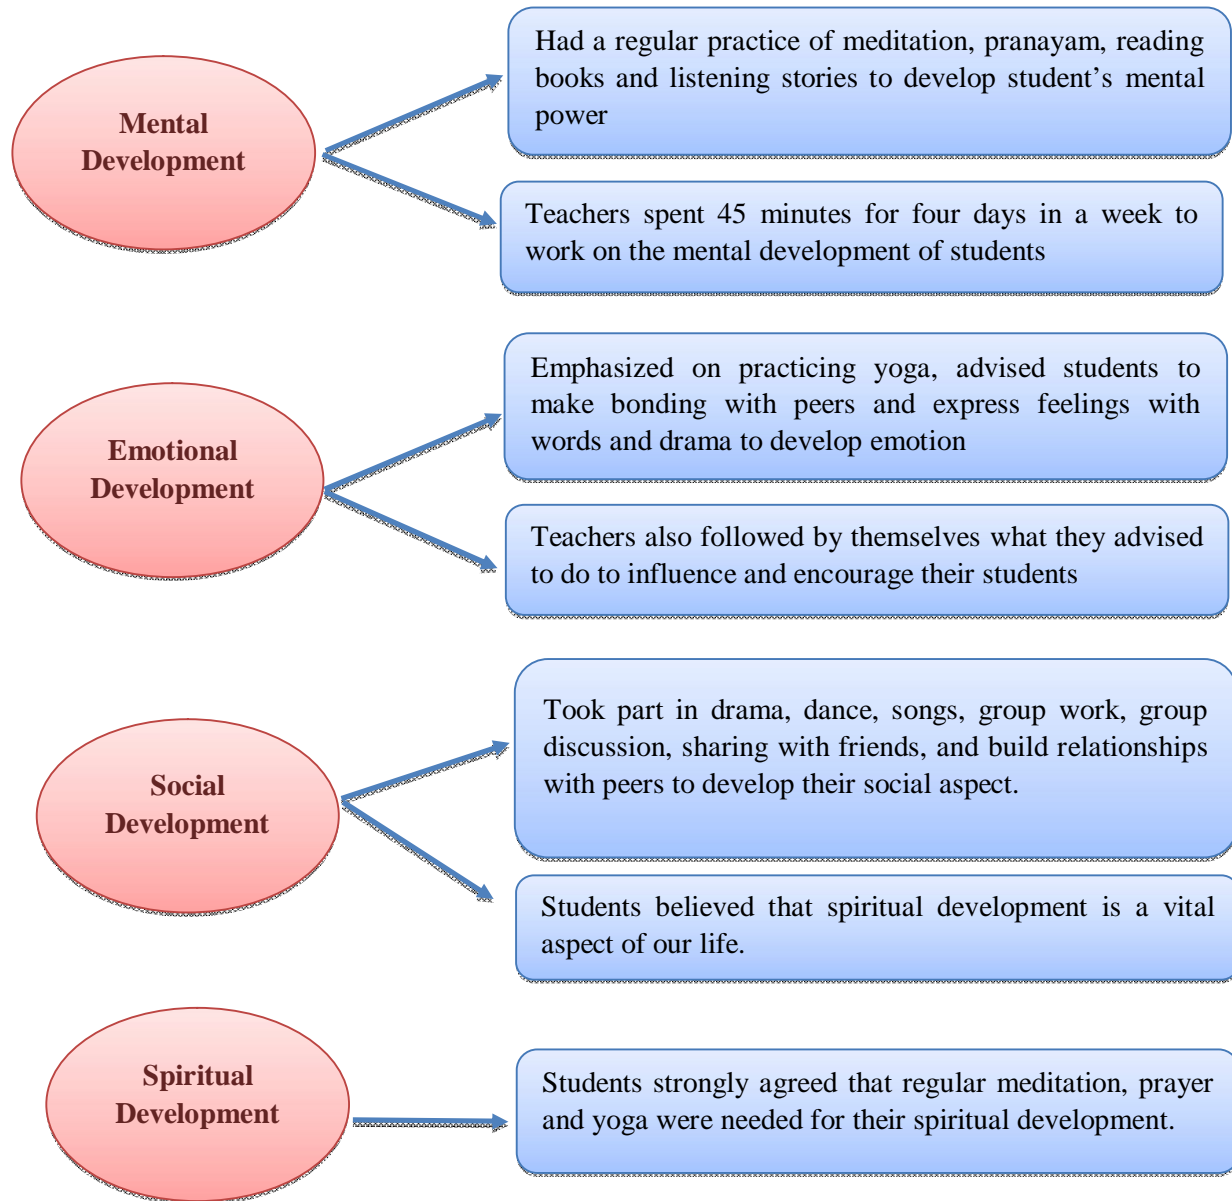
Mental Development

Had a regular practice of meditation, pranayam, reading books and listening stories to develop student's mental power

Teachers spent 45 minutes for four days in a week to work on the mental development of students

Emotional Development

Emphasized on practicing yoga, advised students to make bonding with peers and express feelings with words and drama to develop emotion

Teachers also followed by themselves what they advised to do to influence and encourage their students

Social Development

Took part in drama, dance, songs, group work, group discussion, sharing with friends, and build relationships with peers to develop their social aspect.

Students believed that spiritual development is a vital aspect of our life.

Spiritual Development

Students strongly agreed that regular meditation, prayer and yoga were needed for their spiritual development.